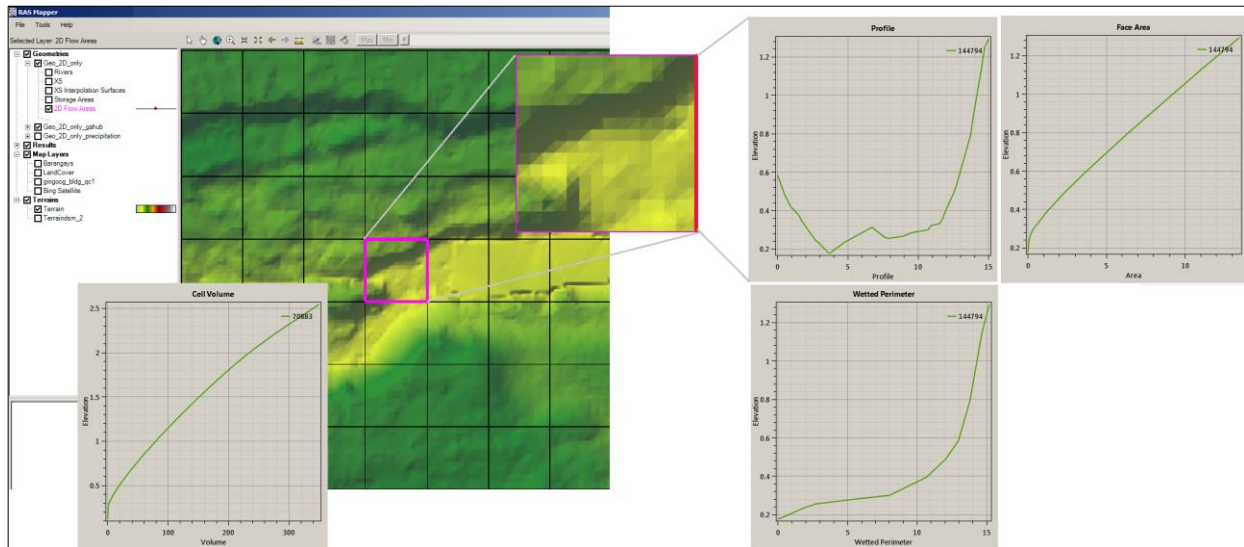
RAS Mapper
File Tools Help
Selected Layer: 2D Flow Areas
Geometries
Geo_2D_only
Rivers
XS
XS Interpolation Surfaces
Storage Areas
2D Flow Areas
Geo_2D_only_gahub
Geo_2D_only_precipitation
Results
Map Layers
Barangays
LandCover
pingoog_bldg_gc1
Bing Satellite
Terrains
Terrain
Terraindsm_2

Cell Volume
70883
Elevation
Volume
0.5 1 1.5 2 2.5
0 100 200 300

Profile
144794
Elevation
Profile
0.2 0.4 0.6 0.8 1 1.2
0 5 10 15

Face Area
144794
Elevation
Area
0.2 0.4 0.6 0.8 1 1.2
0 5 10

Wetted Perimeter
144794
Elevation
Wetted Perimeter
0.2 0.4 0.6 0.8 1 1.2
0 5 10 15